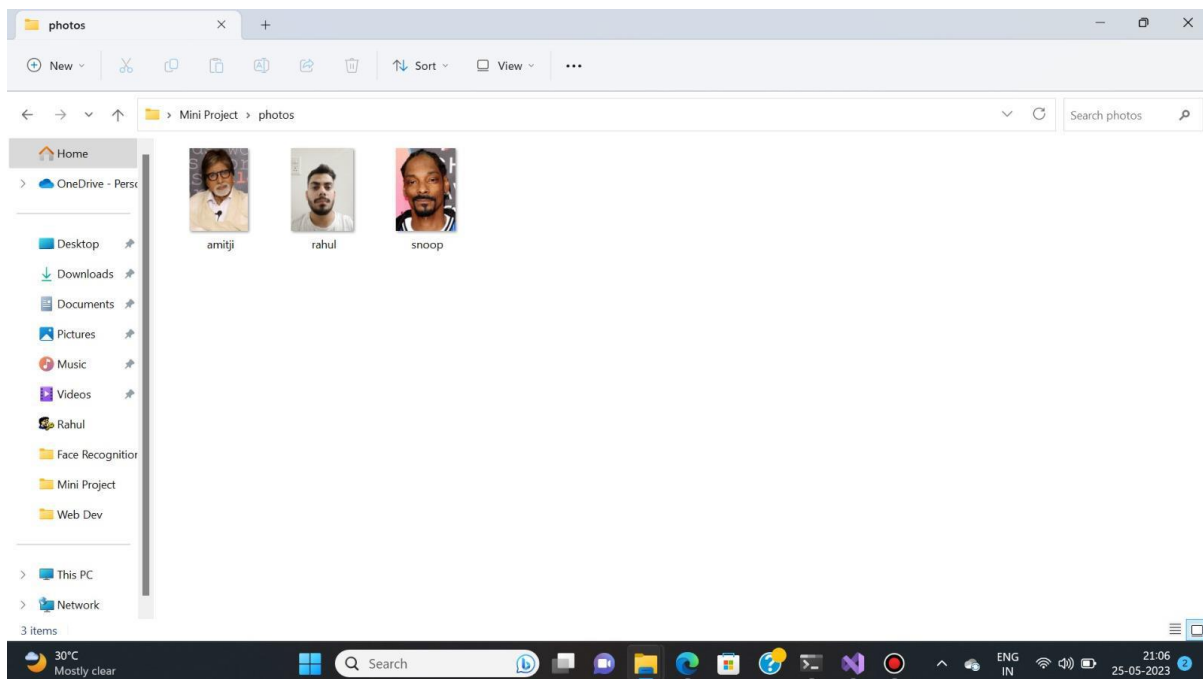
photos

New
Sort
View
...

Mini Project > photos

Search photos

Home
OneDrive - Persc
Desktop
Downloads
Documents
Pictures
Music
Videos
Rahul
Face Recognitior
Mini Project
Web Dev
This PC
Network

amitji
rahul
snoop

3 items

30°C
Mostly clear
Search
ENG
IN
21:06
25-05-2023
2